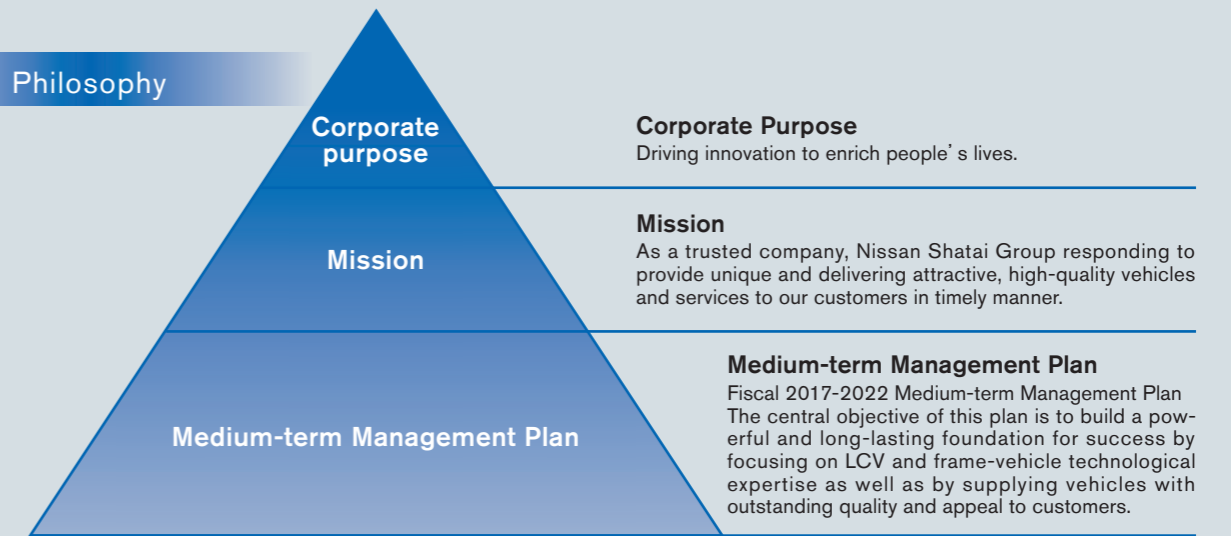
Philosophy

Corporate purpose

Mission

Medium-term Management Plan

Corporate Purpose
Driving innovation to enrich people's lives.

Mission
As a trusted company, Nissan Shatai Group responding to provide unique and delivering attractive, high-quality vehicles and services to our customers in timely manner.

Medium-term Management Plan
Fiscal 2017-2022 Medium-term Management Plan
The central objective of this plan is to build a powerful and long-lasting foundation for success by focusing on LCV and frame-vehicle technological expertise as well as by supplying vehicles with outstanding quality and appeal to customers.